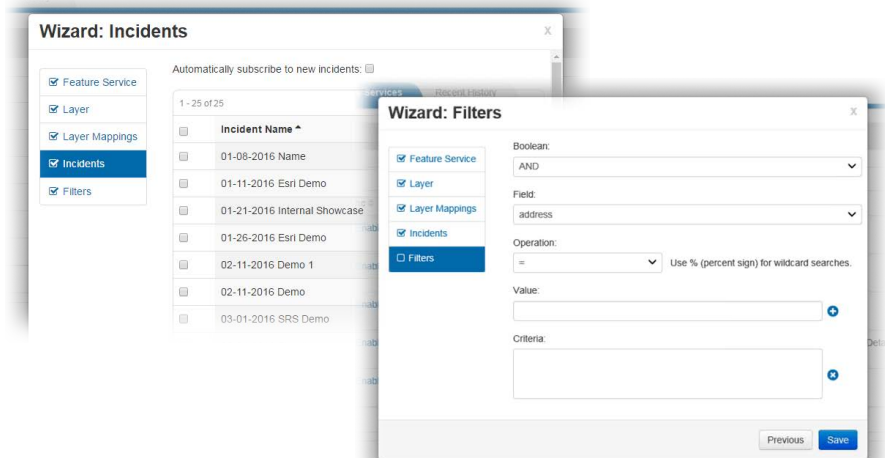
Wizard: Incidents

x

Feature Service
Layer
Layer Mappings
Incidents
Filters

Automatically subscribe to new incidents:

1 - 25 of 25

| | Incident Name |
|---|---|
| | 01-08-2016 Name |
| | 01-11-2016 Esri Demo |
| | 01-21-2016 Internal Showcase |
| | 01-26-2016 Esri Demo |
| | 02-11-2016 Demo 1 |
| | 02-11-2016 Demo |
| | 03-01-2016 SRS Demo |

Services Recent History

Wizard: Filters

x

Feature Service
Layer
Layer Mappings
Incidents
Filters

Boolean:
AND

Field:
address

Operation:
=
Use % (percent sign) for wildcard searches.

Value:

Criteria:

Previous Save